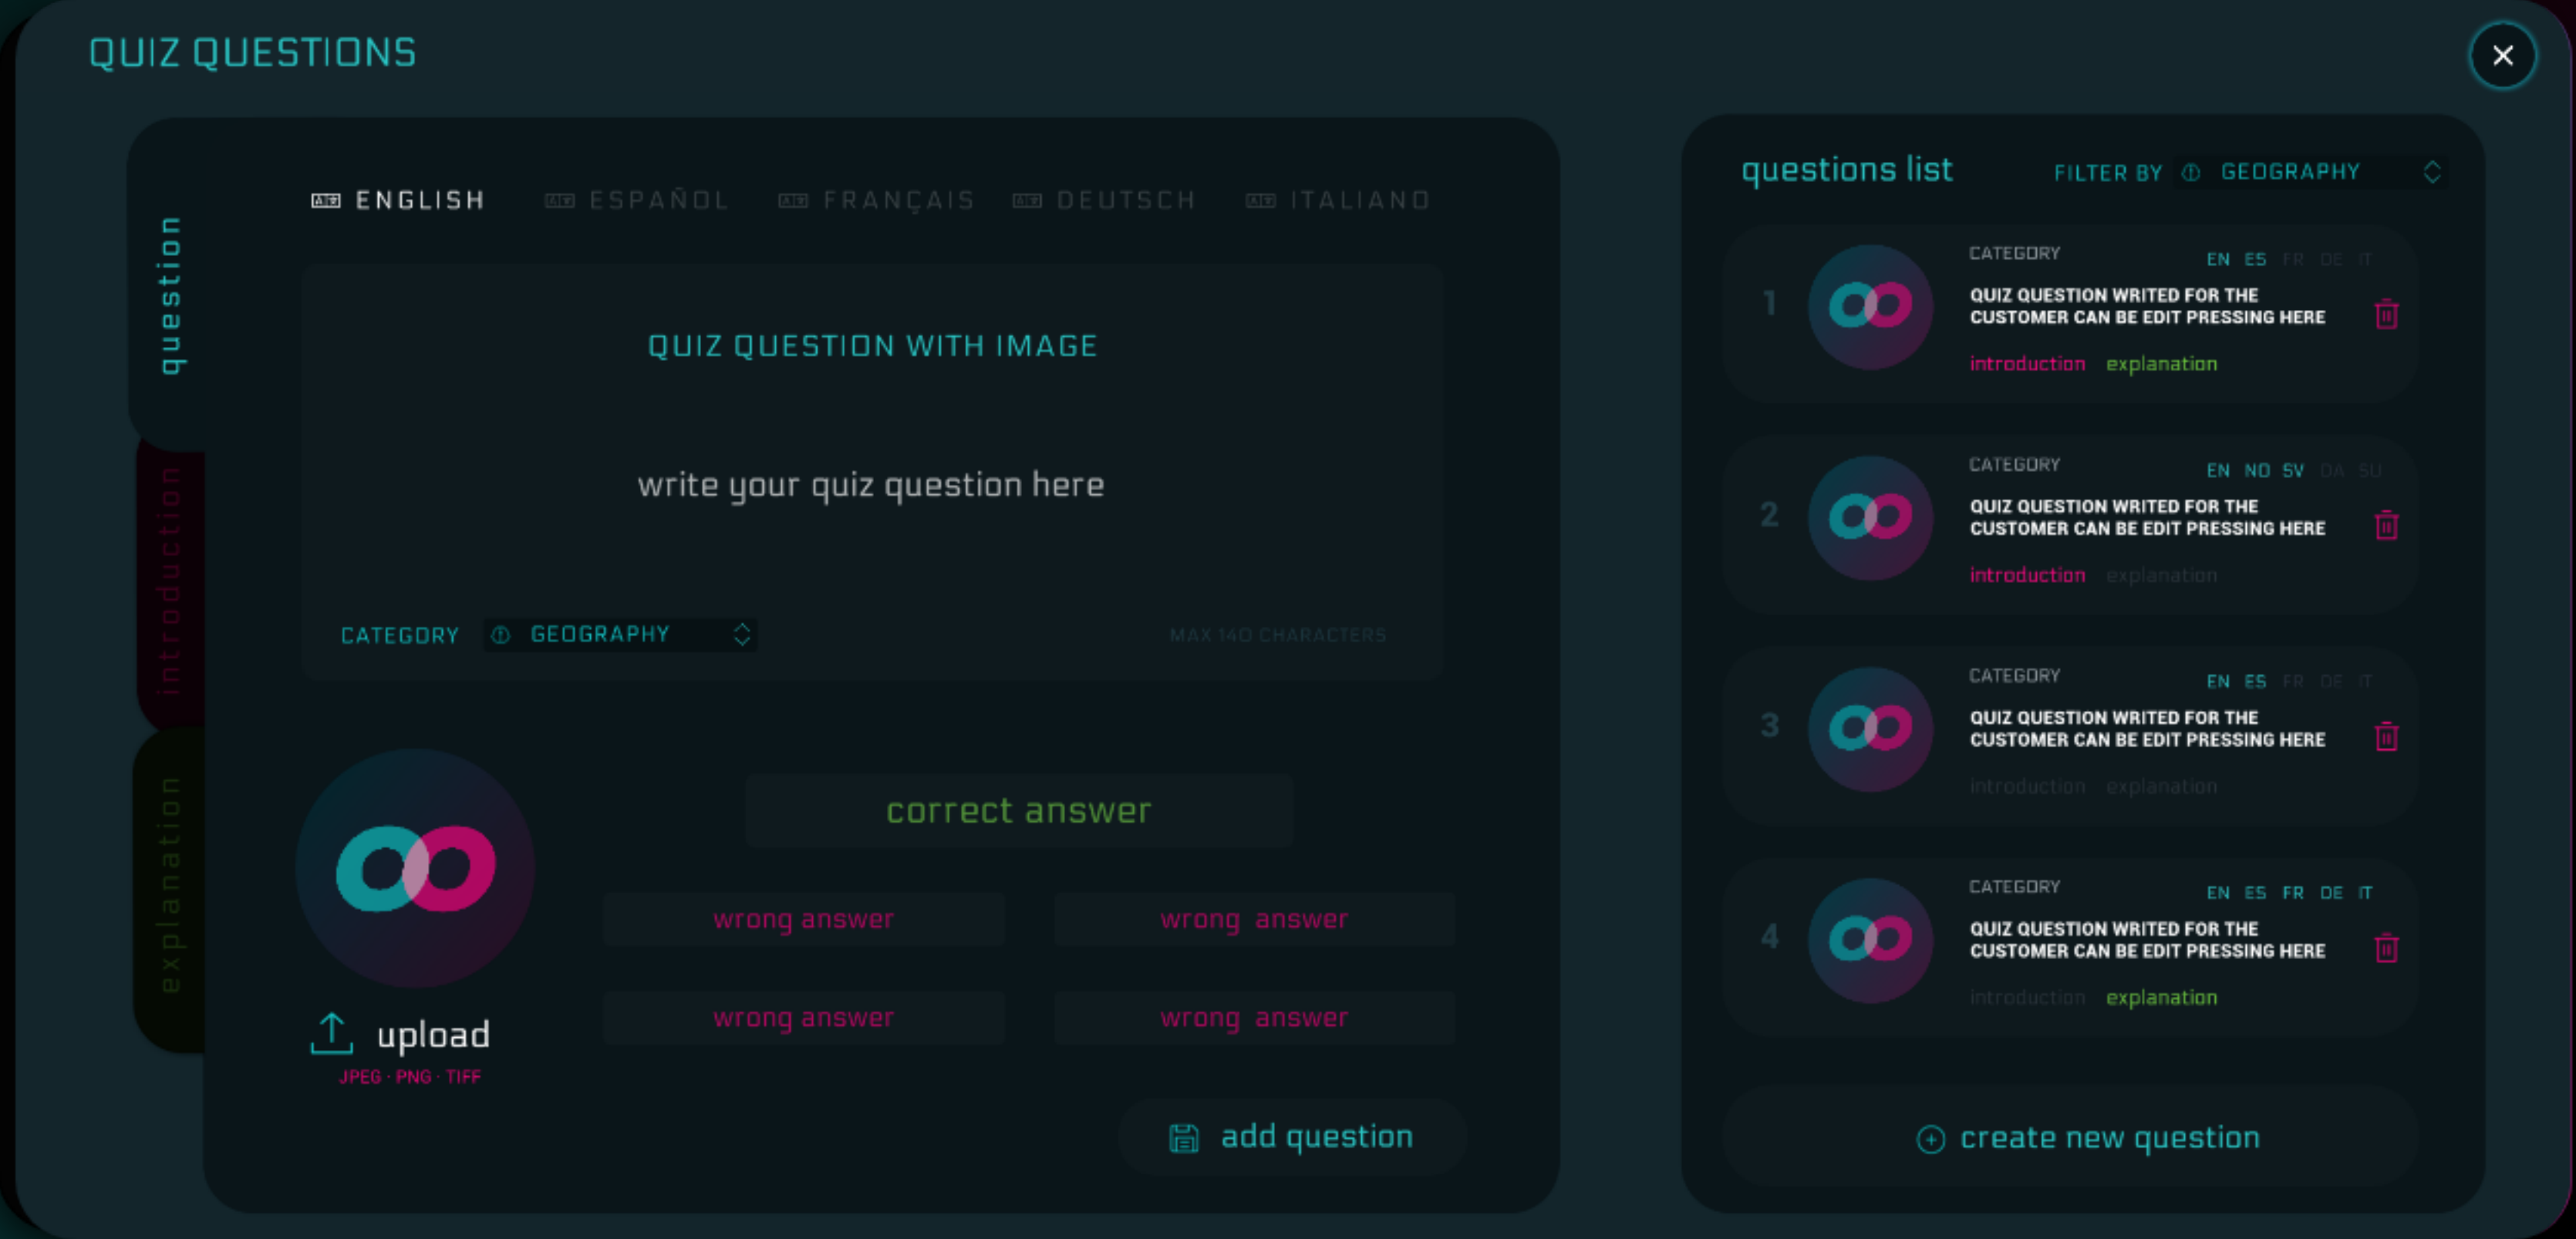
QUIZ QUESTIONS

question
introduction
explanation

ENGLISH ESPAÑOL FRANÇAIS DEUTSCH ITALIANO

QUIZ QUESTION WITH IMAGE

write your quiz question here

CATEGORY GEOGRAPHY

MAX 140 CHARACTERS

upload
JPEG · PNG · TIFF

correct answer

wrong answer
wrong answer
wrong answer
wrong answer

add question

questions list
FILTER BY GEOGRAPHY

1
CATEGORY
EN ES FR DE IT
QUIZ QUESTION WRITED FOR THE CUSTOMER CAN BE EDIT PRESSING HERE
introduction explanation

2
CATEGORY
EN NO SV DA SU
QUIZ QUESTION WRITED FOR THE CUSTOMER CAN BE EDIT PRESSING HERE
introduction explanation

3
CATEGORY
EN ES FR DE IT
QUIZ QUESTION WRITED FOR THE CUSTOMER CAN BE EDIT PRESSING HERE
introduction explanation

4
CATEGORY
EN ES FR DE IT
QUIZ QUESTION WRITED FOR THE CUSTOMER CAN BE EDIT PRESSING HERE
introduction explanation

create new question